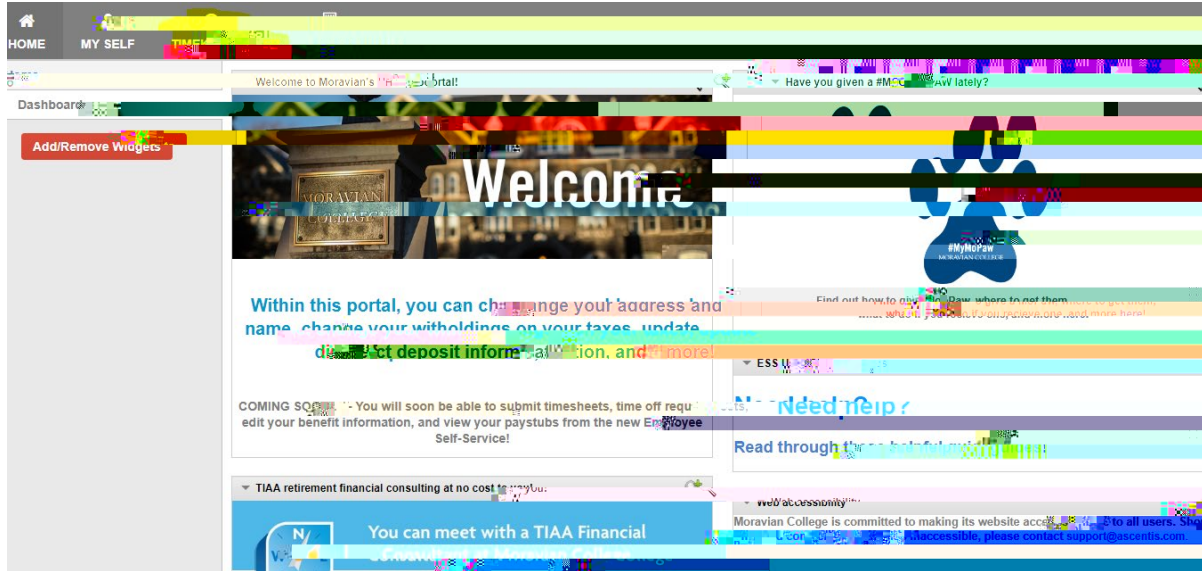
HOME MY SELF

Dashboard

Add/Remove Widgets

Welcome to Moravian's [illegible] Portal!

MORAVIAN COLLEGE

Welcome

Within this portal, you can change your address and name, change your witholdings on your taxes, update direct deposit information, and more!

COMING SOON - You will soon be able to submit timesheets, time off requests, edit your benefit information, and view your paystubs from the new Employee Self-Service!

TIAA retirement financial consulting at no cost to you!

You can meet with a TIAA Financial Consultant at Moravian College

Have you given a #M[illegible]AW lately?

#MyMoPaw
MORAVIAN COLLEGE

Find out how to give MoPaw, where to get them, what about your rewards, and more here!

ESS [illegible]

Need help?

Read through these helpful guides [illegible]

Web Accessibility

Moravian College is committed to making its website accessible to all users. Should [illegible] inaccessible, please contact support@ascentis.com.